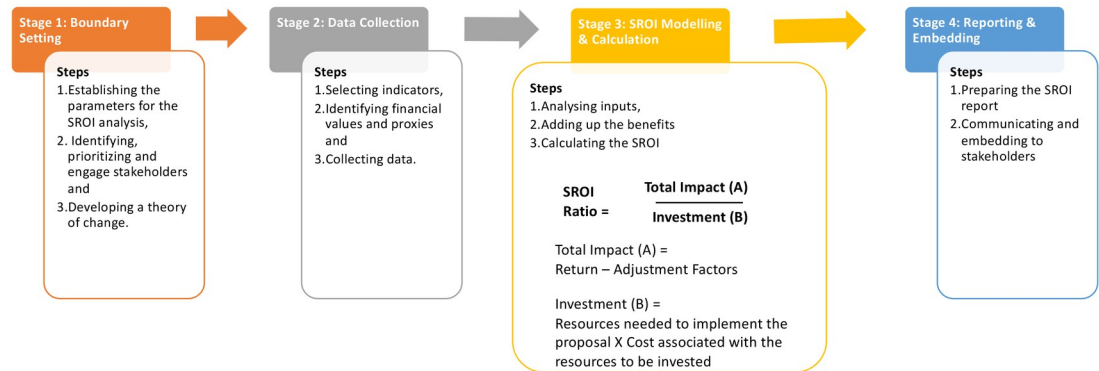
Stage 1: Boundary Setting

Steps
1. Establishing the parameters for the SROI analysis,
2. Identifying, prioritizing and engage stakeholders and
3. Developing a theory of change.

Stage 2: Data Collection

Steps
1. Selecting indicators,
2. Identifying financial values and proxies and
3. Collecting data.

Stage 3: SROI Modelling & Calculation

Steps
1. Analysing inputs,
2. Adding up the benefits
3. Calculating the SROI

SROI Ratio = $\frac{\text{Total Impact (A)}}{\text{Investment (B)}}$

Total Impact (A) = Return – Adjustment Factors

Investment (B) = Resources needed to implement the proposal X Cost associated with the resources to be invested

Stage 4: Reporting & Embedding

Steps
1. Preparing the SROI report
2. Communicating and embedding to stakeholders